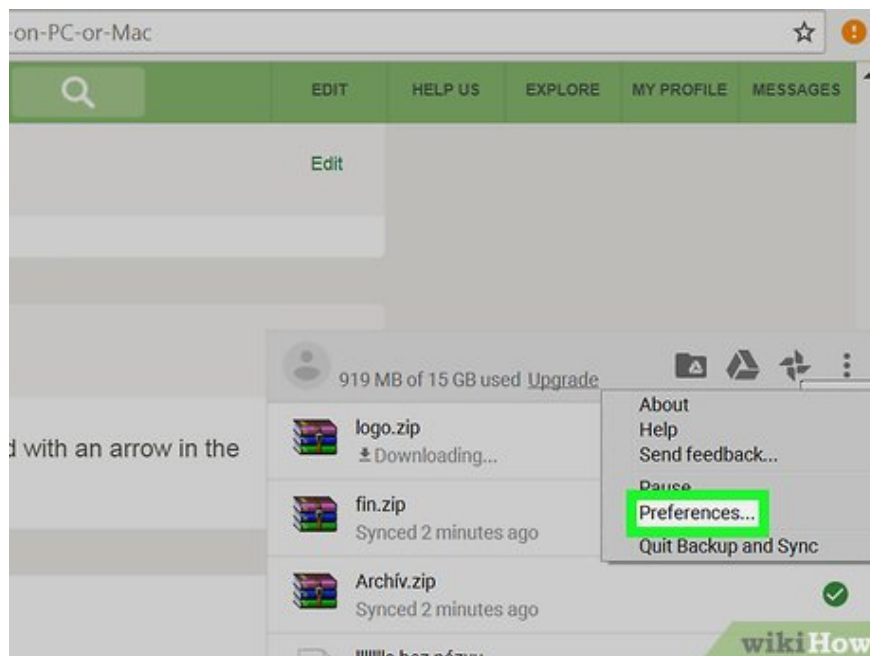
-on-PC-or-Mac

EDIT HELP US EXPLORE MY PROFILE MESSAGES

Edit

d with an arrow in the

919 MB of 15 GB used Upgrade

About
Help
Send feedback...
Pause
Preferences...
Quit Backup and Sync

logo.zip
Downloading...

fin.zip
Synced 2 minutes ago

Archív.zip
Synced 2 minutes ago

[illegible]

wikiHow